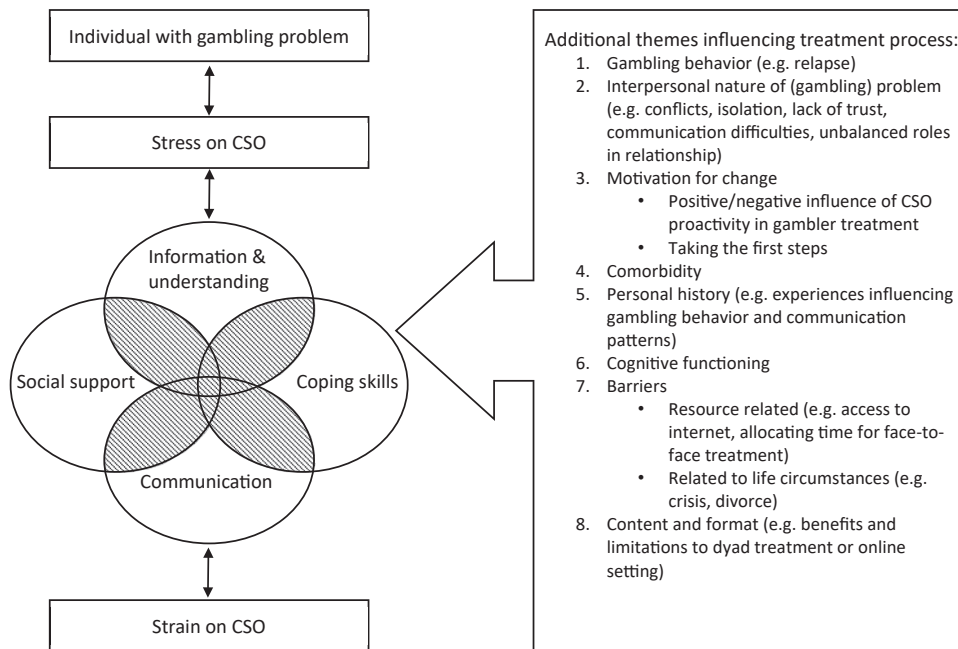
Individual with gambling problem

Stress on CSO

Information & understanding

Social support

Coping skills

Communication

Strain on CSO

Additional themes influencing treatment process:
1. Gambling behavior (e.g. relapse)
2. Interpersonal nature of (gambling) problem (e.g. conflicts, isolation, lack of trust, communication difficulties, unbalanced roles in relationship)
3. Motivation for change
• Positive/negative influence of CSO proactivity in gambler treatment
• Taking the first steps
4. Comorbidity
5. Personal history (e.g. experiences influencing gambling behavior and communication patterns)
6. Cognitive functioning
7. Barriers
• Resource related (e.g. access to internet, allocating time for face-to-face treatment)
• Related to life circumstances (e.g. crisis, divorce)
8. Content and format (e.g. benefits and limitations to dyad treatment or online setting)